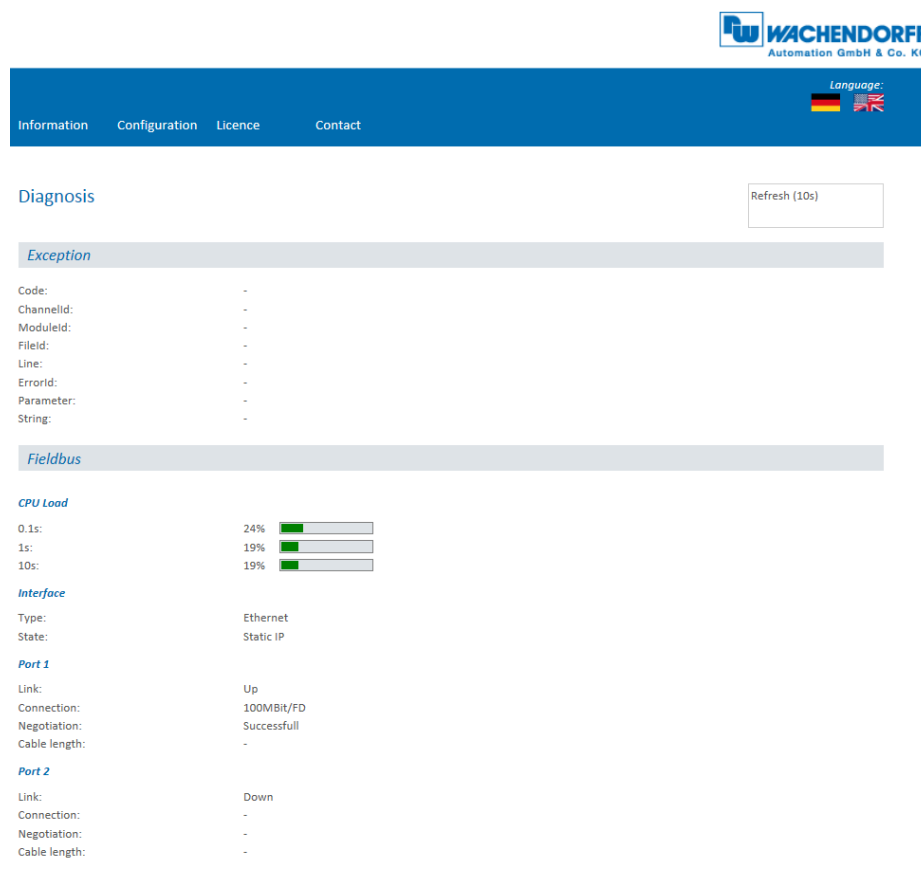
WACHENDORF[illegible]
Automation GmbH & Co. K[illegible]

Language:

Information Configuration Licence Contact

Diagnosis

Refresh (10s)

Exception

| | |
|---|---|
| Code: | - |
| ChannelId: | - |
| ModuleId: | - |
| FileId: | - |
| Line: | - |
| ErrorId: | - |
| Parameter: | - |
| String: | - |

Fieldbus

CPU Load

| | |
|---|---|
| 0.1s: | 24% |
| 1s: | 19% |
| 10s: | 19% |

Interface

| | |
|---|---|
| Type: | Ethernet |
| State: | Static IP |

Port 1

| | |
|---|---|
| Link: | Up |
| Connection: | 100MBit/FD |
| Negotiation: | Successfull |
| Cable length: | - |

Port 2

| | |
|---|---|
| Link: | Down |
| Connection: | - |
| Negotiation: | - |
| Cable length: | - |